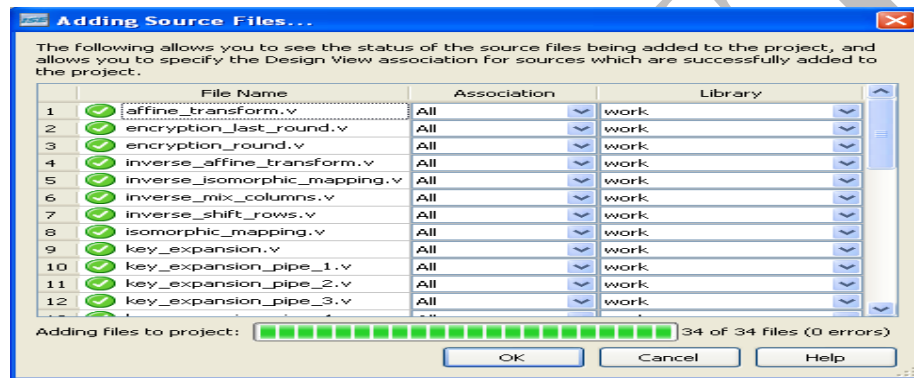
Adding Source Files...

The following allows you to see the status of the source files being added to the project, and allows you to specify the Design View association for sources which are successfully added to the project.

| | File Name | Association | Library |
|---|---|---|---|
| 1 | affine_transform.v | All | work |
| 2 | encryption_last_round.v | All | work |
| 3 | encryption_round.v | All | work |
| 4 | inverse_affine_transform.v | All | work |
| 5 | inverse_isomorphic_mapping.v | All | work |
| 6 | inverse_mix_columns.v | All | work |
| 7 | inverse_shift_rows.v | All | work |
| 8 | isomorphic_mapping.v | All | work |
| 9 | key_expansion.v | All | work |
| 10 | key_expansion_pipe_1.v | All | work |
| 11 | key_expansion_pipe_2.v | All | work |
| 12 | key_expansion_pipe_3.v | All | work |

Adding files to project: 34 of 34 files (0 errors)

OK Cancel Help